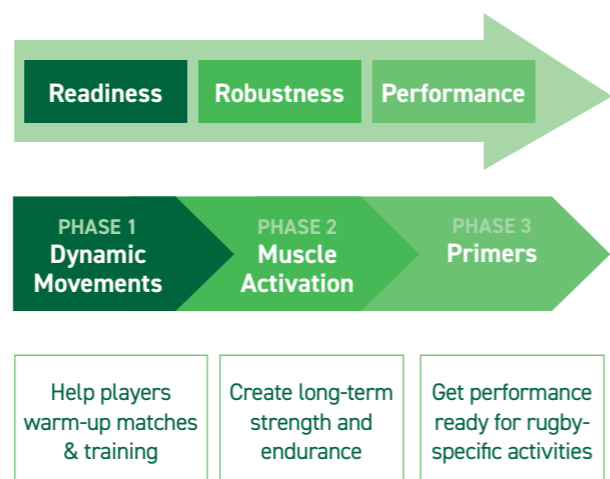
Readiness
Robustness
Performance

PHASE 1
Dynamic Movements

PHASE 2
Muscle Activation

PHASE 3
Primers

Help players warm-up matches & training

Create long-term strength and endurance

Get performance ready for rugby-specific activities